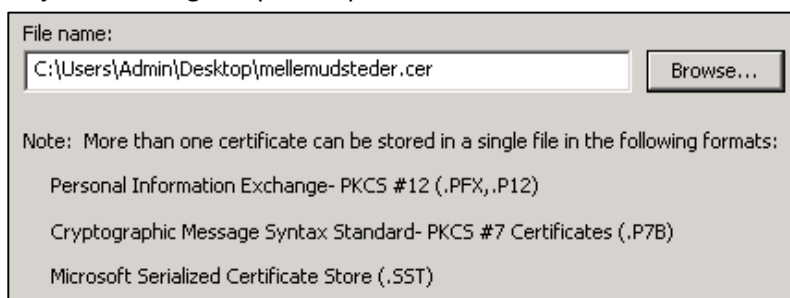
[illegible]

File name:

C:\Users\Admin\Desktop\mellemudsteder.cer

Browse...

Note: More than one certificate can be stored in a single file in the following formats:

Personal Information Exchange- PKCS #12 (.PFX,.P12)

Cryptographic Message Syntax Standard- PKCS #7 Certificates (.P7B)

Microsoft Serialized Certificate Store (.SST)